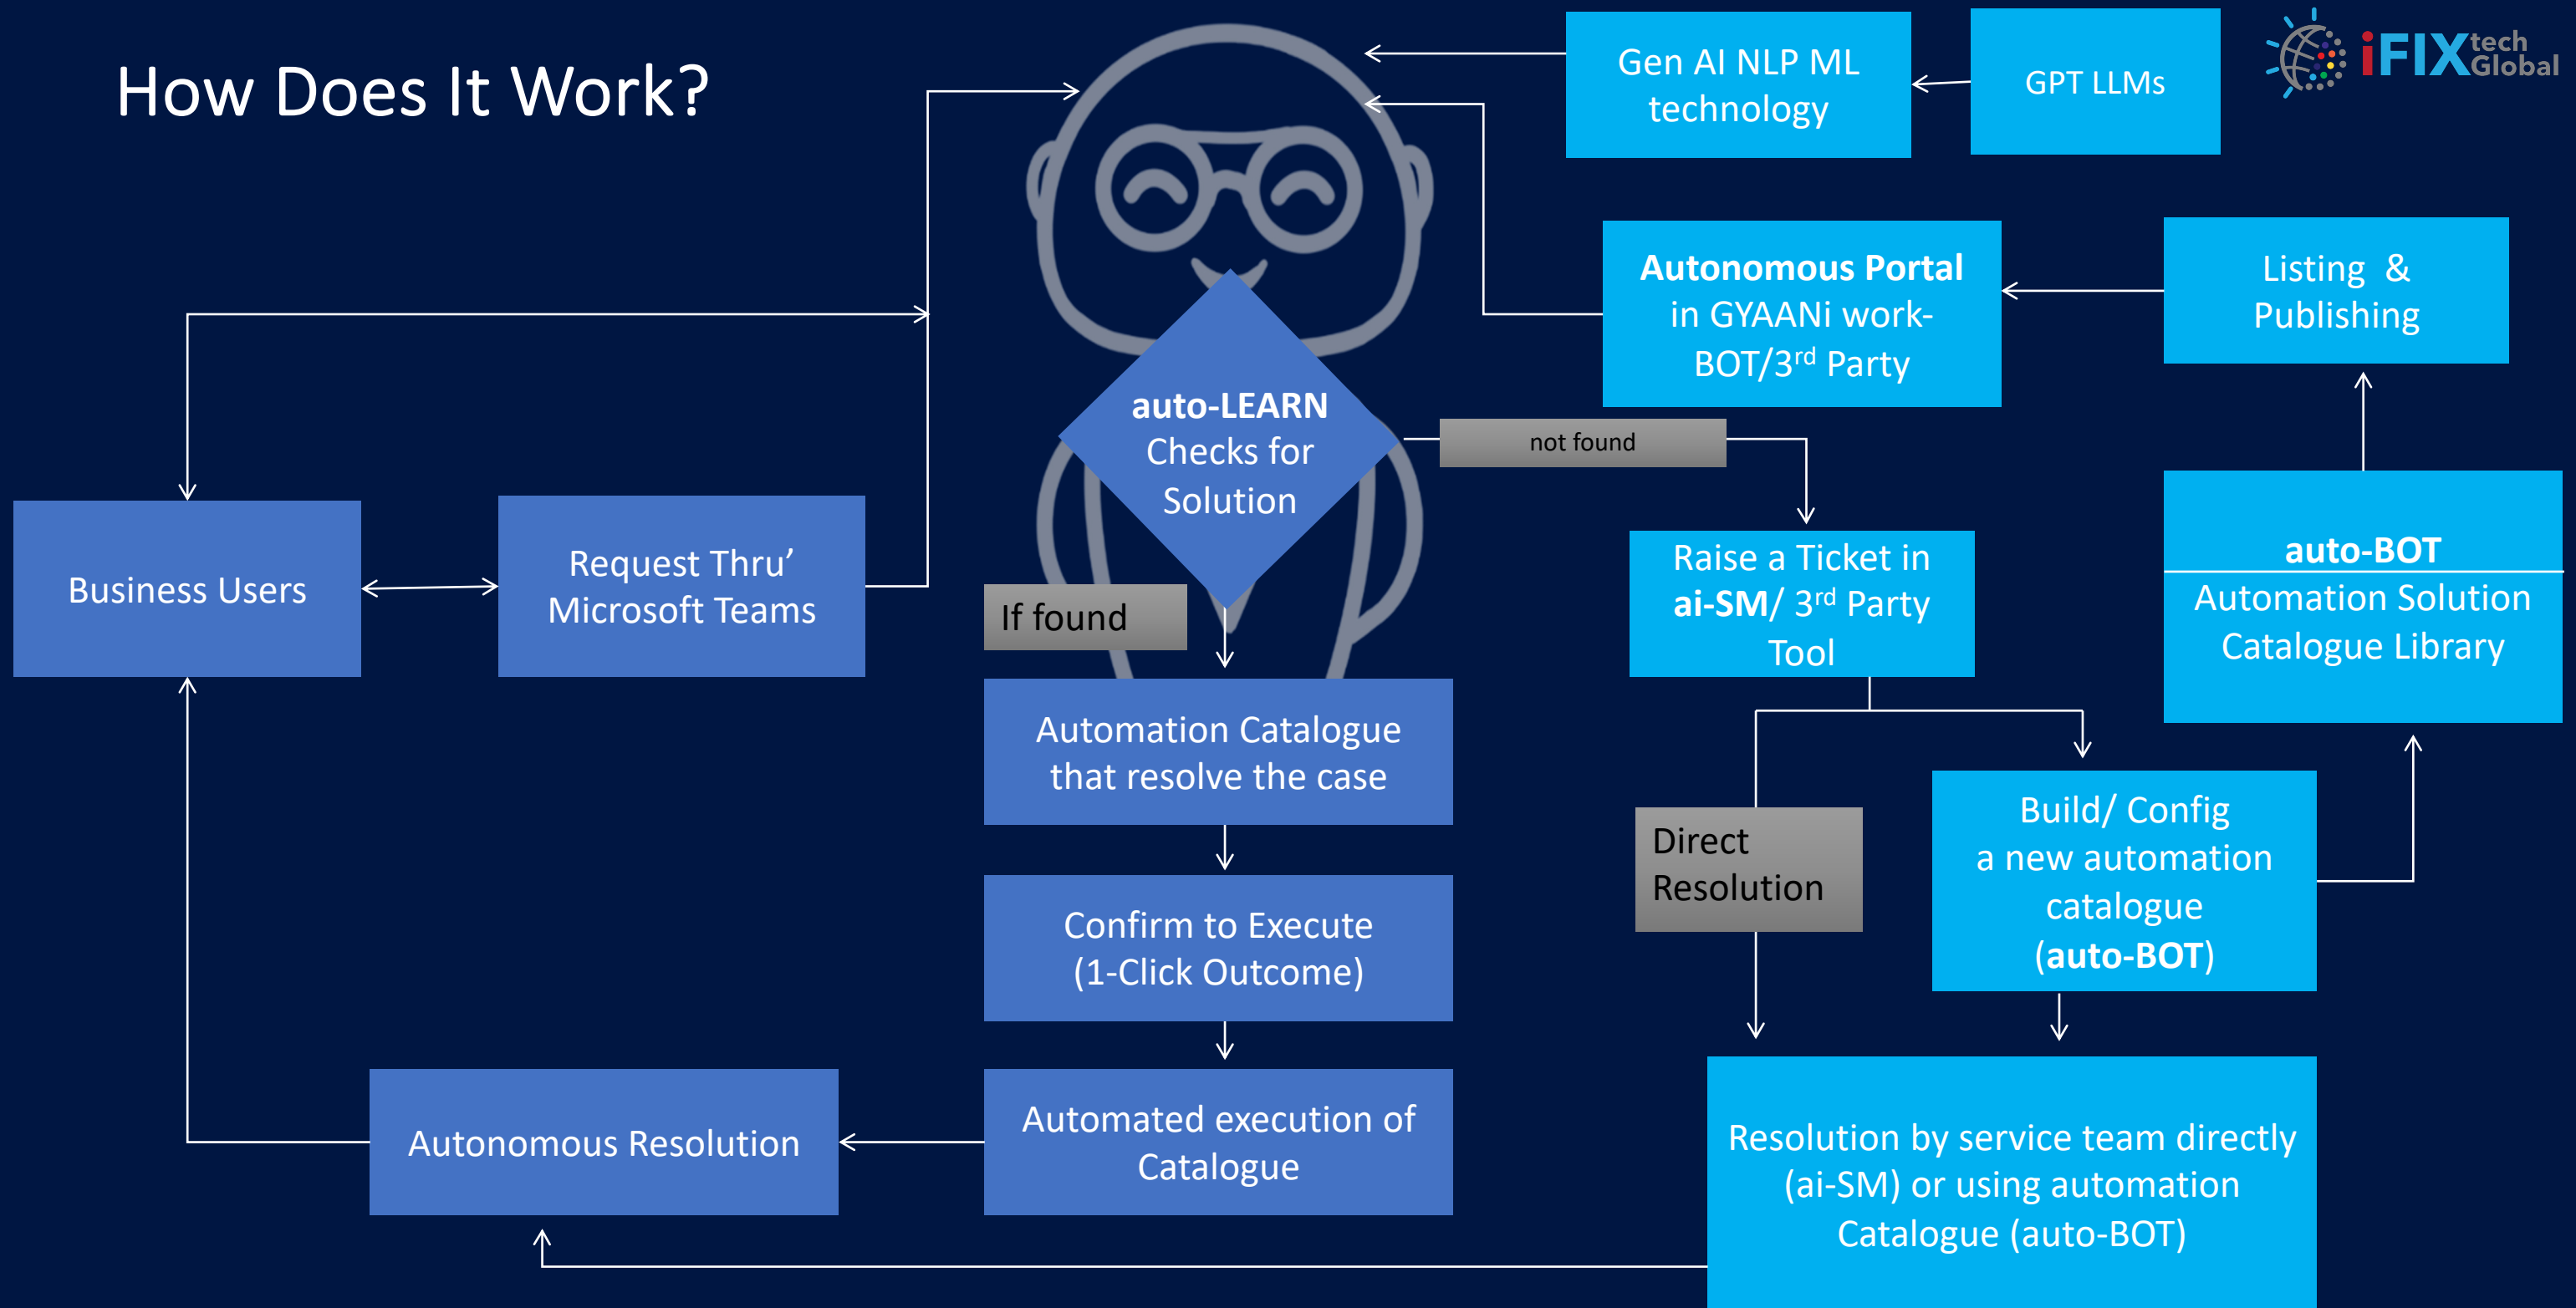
How Does It Work?

Gen AI NLP ML technology

GPT LLMs

iFIX tech Global

Autonomous Portal in GYAANi work-BOT/3$^{rd}$ Party

Listing & Publishing

auto-LEARN Checks for Solution

not found

Business Users

Request Thru' Microsoft Teams

If found

Raise a Ticket in ai-SM/ 3$^{rd}$ Party Tool

auto-BOT Automation Solution Catalogue Library

Automation Catalogue that resolve the case

Direct Resolution

Build/ Config a new automation catalogue (auto-BOT)

Confirm to Execute (1-Click Outcome)

Autonomous Resolution

Automated execution of Catalogue

Resolution by service team directly (ai-SM) or using automation Catalogue (auto-BOT)